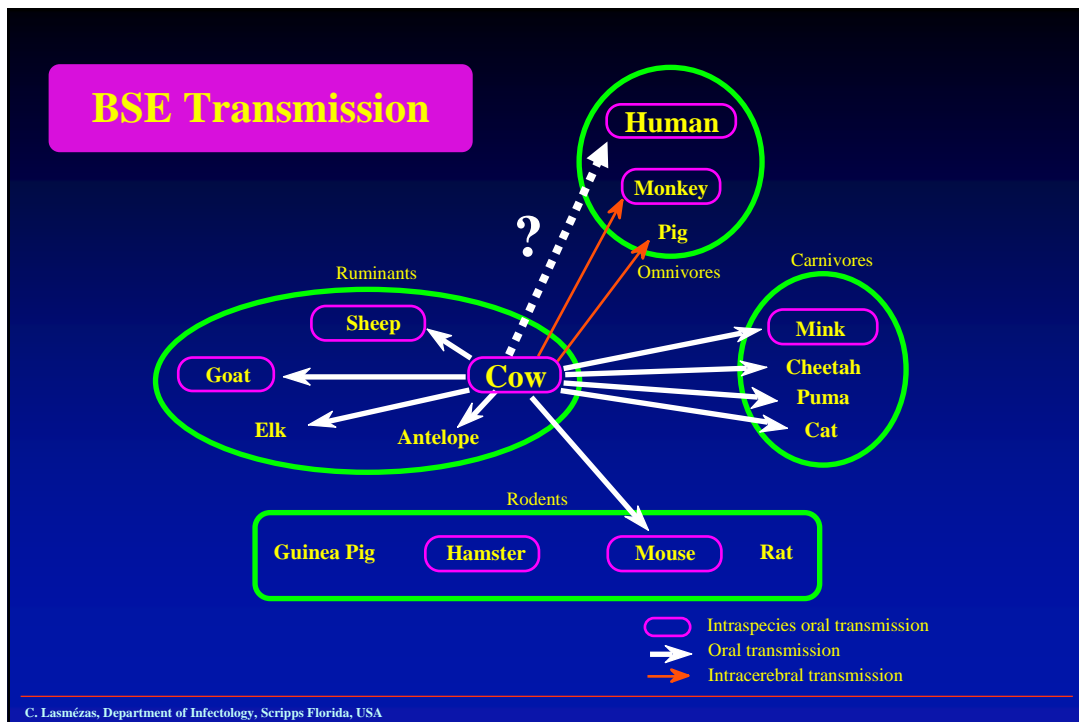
BSE Transmission

Human
Monkey
Pig
Omnivores

?

Ruminants
Sheep
Goat
Cow
Elk
Antelope

Carnivores
Mink
Cheetah
Puma
Cat

Rodents
Guinea Pig
Hamster
Mouse
Rat

Intraspecies oral transmission
Oral transmission
Intracerebral transmission

C. Lasmézas, Department of Infectology, Scripps Florida, USA